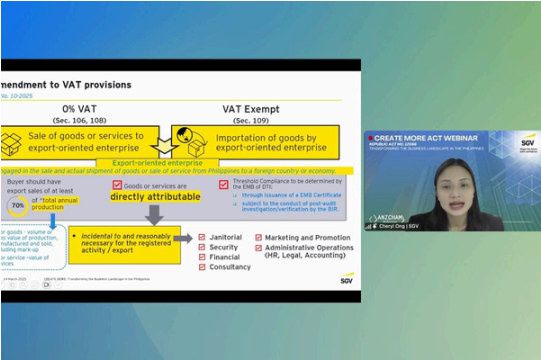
mendment to VAT provisions

No. 10-2025

0% VAT
(Sec. 106, 108)

VAT Exempt
(Sec. 109)

Sale of goods or services to export-oriented enterprise

Importation of goods by export-oriented enterprise

Export-oriented enterprise

engaged in the sale and actual shipment of goods or sale of service from Philippines to a foreign country or economy.

Buyer should have export sales of at least 70% of "total annual production"

Goods or services are directly attributable

Threshold Compliance to be determined by the EMB of BTI:
through issuance of a EMB Certificate
subject to the conduct of post-audit investigation/verification by the BIR

or goods - volume or value of production, manufactured and sold, including mark-up
or service - value of services

Incidental to and reasonably necessary for the registered activity / export

Janitorial
Security
Financial
Consultancy

Marketing and Promotion
Administrative Operations (HR, Legal, Accounting)

14 March 2025 CREATE MORE: Transforming the Business Landscape in the Philippines

SGV

CREATE MORE ACT WEBINAR
REPUBLIC ACT NO. 12066
TRANSFORMING THE BUSINESS LANDSCAPE IN THE PHILIPPINES

SGV

ANZCHAM

Cheryl Ong | SGV